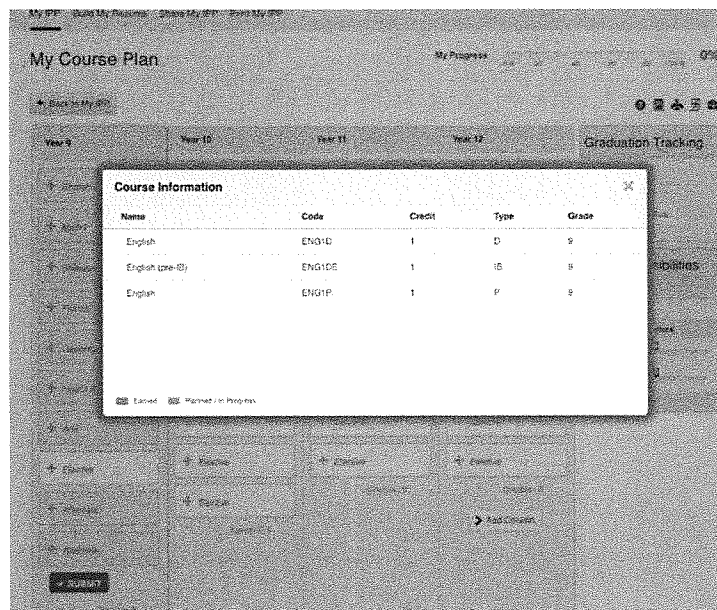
My IPP Build My Resume Share My IPP Print My IPP

My Course Plan

My Progress

0%

+ Back to My IPP

Year 9

Year 10

Year 11

Year 12

Graduation Tracking

Course Information

| Name | Code | Credit | Type | Grade |
|---|---|---|---|---|
| English | ENG1D | 1 | D | 9 |
| English (pre-IB) | ENG1DE | 1 | IB | 9 |
| English | ENG1P | 1 | P | 9 |

Earned Planned / In Progress

+ Elective

+ Elective

+ Elective

+ Elective

+ Elective

+ Elective

> Add Course

+ SUBMIT